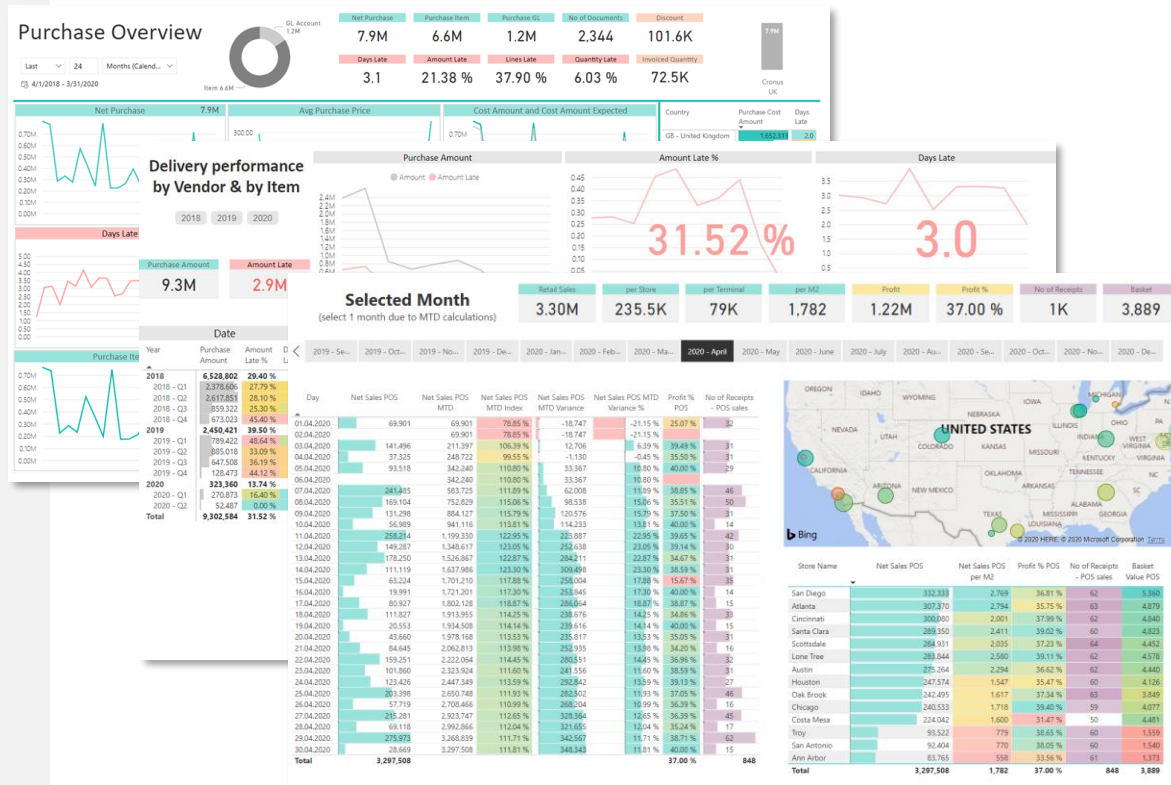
Purchase Overview

Last 24 Months (Calend...

4/1/2018 - 3/31/2020

GL Account 1.2M

Item 6.6M

| Net Purchase | Purchase Item | Purchase GL | No of Documents | Discount |
|---|---|---|---|---|
| 7.9M | 6.6M | 1.2M | 2,344 | 101.6K |

| Days Late | Amount Late | Lines Late | Quantity Late | Invoiced Quantity |
|---|---|---|---|---|
| 3.1 | 21.38 % | 37.90 % | 6.03 % | 72.5K |

7.9M

Cronus UK

Net Purchase 7.9M

0.70M 0.65M 0.60M 0.55M 0.50M 0.45M 0.40M 0.35M 0.30M

Avg Purchase Price

300.00

Cost Amount and Cost Amount Expected

0.70M

Country | Purchase Cost Amount | Days Late

GB - United Kingdom 1,652,311 2.0

Days Late

4.50 4.00 3.50 3.00 2.50 2.00 1.50 1.00 0.50

Purchase Ite

0.70M 0.65M 0.60M 0.55M 0.50M 0.45M 0.40M 0.35M 0.30M

Delivery performance by Vendor & by Item

2018 2019 2020

Purchase Amount
9.3M

Amount Late
2.9M

Purchase Amount

Amount Amount Late

2.4M 2.2M 2.0M 1.8M 1.6M 1.4M 1.2M 1.0M 0.8M

Amount Late %

0.45 0.40 0.35 0.30 0.25 0.20

31.52 %

Days Late

3.5 3.0 2.5 2.0 1.5 1.0

3.0

Date

| Year | Purchase Amount | Amount Late % | D L |
|---|---|---|---|
| 2018 | 6,528,802 | 29.40 % | |
| 2018 - Q1 | 2,378,606 | 27.79 % | |
| 2018 - Q2 | 2,617,851 | 28.51 % | |
| 2018 - Q3 | 859,322 | 25.30 % | |
| 2018 - Q4 | 673,023 | 45.40 % | |
| 2019 | 2,450,421 | 39.50 % | |
| 2019 - Q1 | 789,422 | 48.64 % | |
| 2019 - Q2 | 885,018 | 33.09 % | |
| 2019 - Q3 | 647,508 | 36.19 % | |
| 2019 - Q4 | 128,473 | 44.12 % | |
| 2020 | 323,360 | 13.74 % | |
| 2020 - Q1 | 270,873 | 16.40 % | |
| 2020 - Q2 | 52,487 | 0.00 % | |
| Total | 9,302,584 | 31.52 % | |

Selected Month
(select 1 month due to MTD calculations)

| Retail Sales | per Store | per Terminal | per M2 | Profit | Profit % | No of Receipts | Basket |
|---|---|---|---|---|---|---|---|
| 3.30M | 235.5K | 79K | 1,782 | 1.22M | 37.00 % | 1K | 3,889 |

2019 - Se... 2019 - Oct... 2019 - No... 2019 - De... 2020 - Jan... 2020 - Feb... 2020 - Ma... 2020 - April 2020 - May 2020 - June 2020 - July 2020 - Au... 2020 - Se... 2020 - Oct... 2020 - No... 2020 - De...

| Day | Net Sales POS | Net Sales POS MTD | Net Sales POS MTD Index | Net Sales POS MTD Variance | Net Sales POS MTD Variance % | Profit % POS | No of Receipts - POS sales |
|---|---|---|---|---|---|---|---|
| 01.04.2020 | 69,901 | 69,901 | 78.85 % | -18,747 | -21.15 % | 25.07 % | 32 |
| 02.04.2020 | | 69,901 | 78.85 % | -18,747 | -21.15 % | | |
| 03.04.2020 | 141,496 | 211,397 | 106.39 % | 12,706 | 6.39 % | 39.49 % | 31 |
| 04.04.2020 | 37,325 | 248,722 | 99.55 % | -1,130 | -0.45 % | 35.50 % | 31 |
| 05.04.2020 | 93,518 | 342,240 | 110.80 % | 33,367 | 10.80 % | 40.00 % | 29 |
| 06.04.2020 | | 342,240 | 110.80 % | 33,367 | 10.80 % | | |
| 07.04.2020 | 241,485 | 583,725 | 111.89 % | 62,008 | 11.89 % | 38.85 % | 46 |
| 08.04.2020 | 169,104 | 752,829 | 115.06 % | 98,538 | 15.06 % | 38.69 % | 50 |
| 09.04.2020 | 131,298 | 884,127 | 115.79 % | 120,576 | 15.79 % | 37.50 % | 31 |
| 10.04.2020 | 56,989 | 941,116 | 113.81 % | 114,233 | 13.81 % | 40.00 % | 14 |
| 11.04.2020 | 258,214 | 1,199,330 | 122.95 % | 223,887 | 22.95 % | 39.65 % | 42 |
| 12.04.2020 | 149,287 | 1,348,617 | 123.05 % | 252,638 | 23.05 % | 39.14 % | 30 |
| 13.04.2020 | 178,250 | 1,526,867 | 122.87 % | 284,311 | 22.87 % | 36.39 % | 34 |
| 14.04.2020 | 111,119 | 1,637,986 | 123.22 % | 309,498 | 23.22 % | 39.28 % | 30 |
| 15.04.2020 | 63,224 | 1,701,210 | 117.88 % | 258,004 | 17.88 % | 15.67 % | 35 |
| 16.04.2020 | 19,991 | 1,721,201 | 117.30 % | 253,845 | 17.30 % | 40.00 % | 5 |
| 17.04.2020 | 80,927 | 1,802,128 | 118.87 % | 286,064 | 18.87 % | 38.61 % | 23 |
| 18.04.2020 | 111,827 | 1,913,955 | 114.25 % | 238,756 | 14.25 % | 38.39 % | 28 |
| 19.04.2020 | 20,553 | 1,934,508 | 114.14 % | 239,016 | 14.14 % | 40.00 % | 5 |
| 20.04.2020 | 43,660 | 1,978,168 | 113.53 % | 235,817 | 13.53 % | 35.10 % | 13 |
| 21.04.2020 | 84,645 | 2,062,813 | 113.96 % | 245,109 | 13.96 % | 38.42 % | 21 |
| 22.04.2020 | 159,251 | 2,222,064 | 114.45 % | 280,551 | 14.45 % | 36.96 % | 37 |
| 23.04.2020 | 101,860 | 2,323,924 | 111.60 % | 241,556 | 11.60 % | 38.25 % | 27 |
| 24.04.2020 | 123,426 | 2,447,349 | 113.59 % | 292,842 | 13.59 % | 37.74 % | 24 |
| 25.04.2020 | 203,398 | 2,650,748 | 111.93 % | 282,502 | 11.93 % | 37.13 % | 46 |
| 26.04.2020 | 57,719 | 2,708,466 | 112.04 % | 290,440 | 12.04 % | 39.95 % | 14 |
| 27.04.2020 | 215,281 | 2,923,747 | 112.65 % | 328,364 | 12.65 % | 36.39 % | 45 |
| 28.04.2020 | 69,118 | 2,992,866 | 112.04 % | 321,655 | 12.04 % | 38.75 % | 22 |
| 29.04.2020 | 275,973 | 3,268,839 | 111.71 % | 342,666 | 11.71 % | 38.57 % | 62 |
| 30.04.2020 | 28,669 | 3,297,508 | 111.81 % | 348,343 | 11.81 % | 40.00 % | 8 |
| Total | 3,297,508 | | | | | 37.00 % | 848 |

OREGON IDAHO NEVADA UTAH COLORADO UNITED STATES KANSAS MISSOURI CALIFORNIA ARIZONA NEW MEXICO OKLAHOMA TENNESSEE TEXAS MISSISSIPPI INDIANA WEST VIRGINIA SC

Bing © 2020 HERE, © 2020 Microsoft Corporation Terms

| Store Name | Net Sales POS | Net Sales POS per M2 | Profit % POS | No of Receipts - POS sales | Basket Value POS |
|---|---|---|---|---|---|
| San Diego | 332,333 | 2,769 | 36.81 % | 62 | 5,360 |
| Atlanta | 307,370 | 2,794 | 35.75 % | 63 | 4,879 |
| Cincinnati | 300,080 | 2,001 | 37.99 % | 62 | 4,840 |
| Santa Clara | 289,350 | 2,411 | 39.02 % | 60 | 4,823 |
| Scottsdale | 284,931 | 2,035 | 37.23 % | 64 | 4,452 |
| Lone Tree | 283,844 | 2,500 | 39.11 % | 62 | 4,578 |
| Austin | 275,264 | 2,294 | 36.62 % | 62 | 4,440 |
| Houston | 247,574 | 1,547 | 35.47 % | 60 | 4,126 |
| Oak Brook | 242,495 | 1,617 | 37.34 % | 63 | 3,849 |
| Chicago | 240,533 | 1,718 | 39.40 % | 59 | 4,077 |
| Costa Mesa | 224,042 | 1,600 | 31.47 % | 50 | 4,481 |
| Troy | 93,522 | 779 | 38.65 % | 60 | 1,559 |
| San Antonio | 92,404 | 770 | 38.05 % | 62 | 1,490 |
| Ann Arbor | 83,765 | 558 | 33.56 % | 61 | 1,373 |
| Total | 3,297,508 | 1,782 | 37.00 % | 848 | 3,889 |